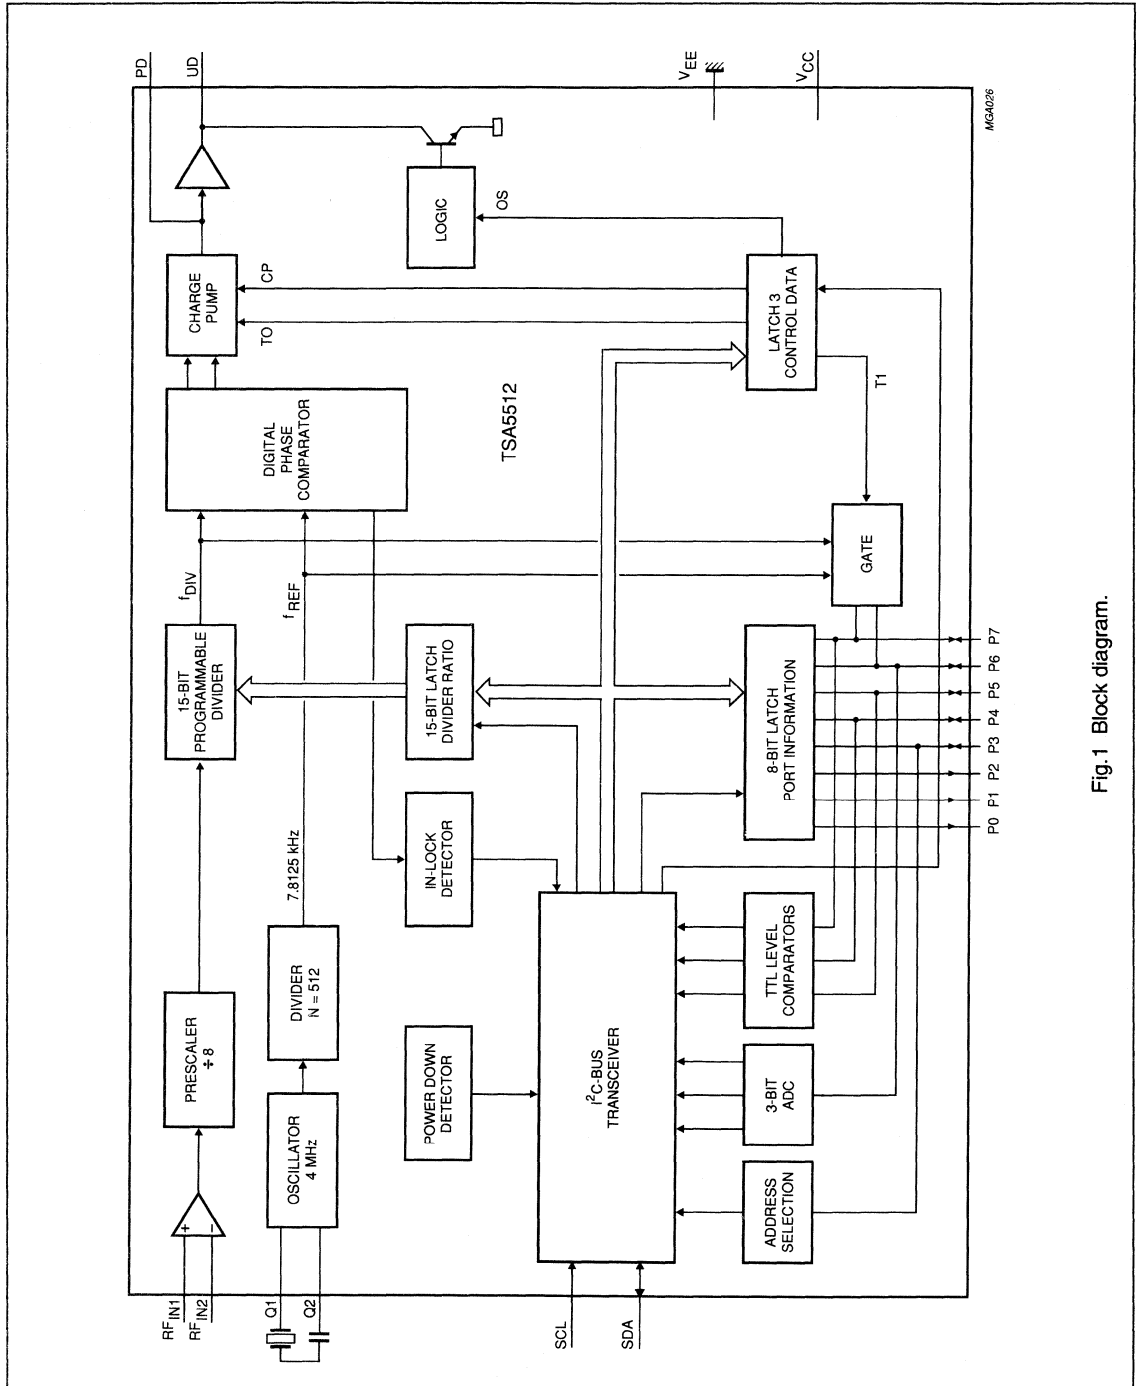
PD
UD
$V_{EE}$
$V_{CC}$
MGA026

CHARGE PUMP
LOGIC
OS
CP
TO
DIGITAL PHASE COMPARATOR
TSA5512
LATCH 3 CONTROL DATA
T1
GATE
$f_{DIV}$
$f_{REF}$
15-BIT PROGRAMMABLE DIVIDER
15-BIT LATCH DIVIDER RATIO
8-BIT LATCH PORT INFORMATION
P7
P6
P5
P4
P3
P2
P1
P0
7.8125 kHz
IN-LOCK DETECTOR
PRESCALER ÷ 8
DIVIDER N = 512
POWER DOWN DETECTOR
$I^2C$-BUS TRANSCEIVER
TTL LEVEL COMPARATORS
3-BIT ADC
ADDRESS SELECTION
OSCILLATOR 4 MHz
+
−
$RF_{IN1}$
$RF_{IN2}$
Q1
Q2
SCL
SDA

Fig.1 Block diagram.